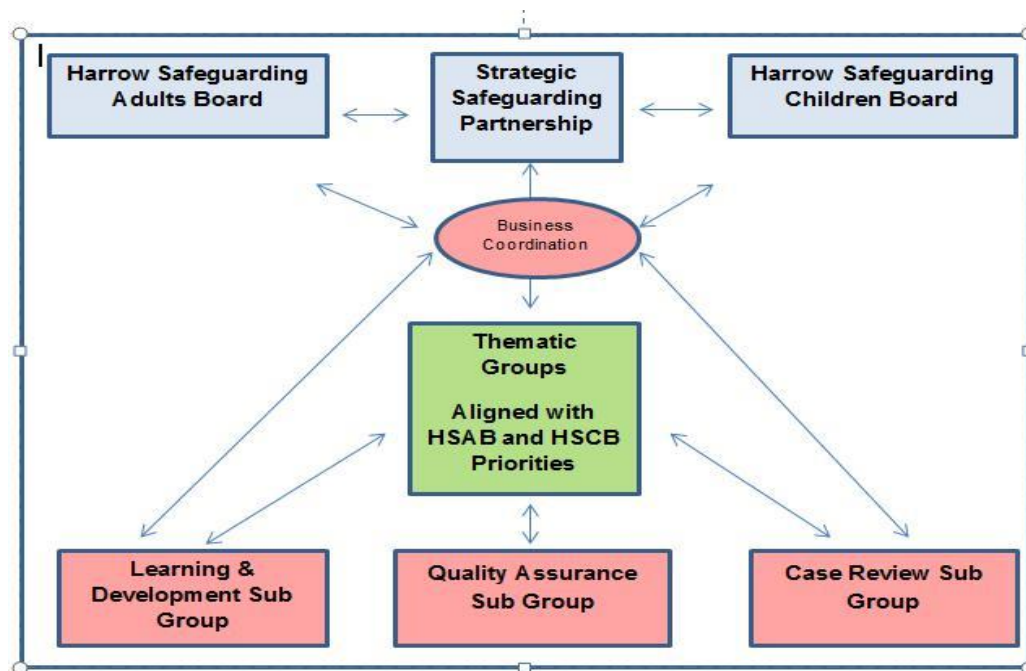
Harrow Safeguarding Adults Board

Strategic Safeguarding Partnership

Harrow Safeguarding Children Board

Business Coordination

Thematic Groups

Aligned with HSAB and HSCB Priorities

Learning & Development Sub Group

Quality Assurance Sub Group

Case Review Sub Group